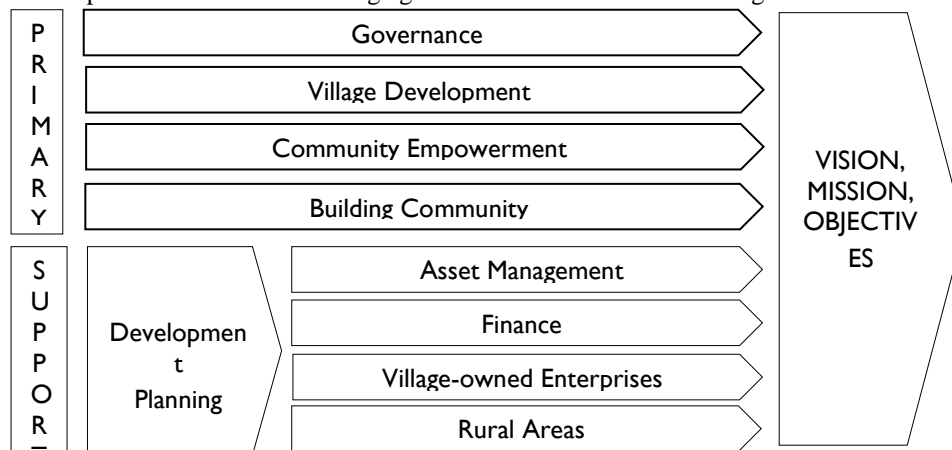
PRIMARY

Governance

Village Development

Community Empowerment

Building Community

SUPPOR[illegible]

Developmen t Planning

Asset Management

Finance

Village-owned Enterprises

Rural Areas

VISION, MISSION, OBJECTIV ES